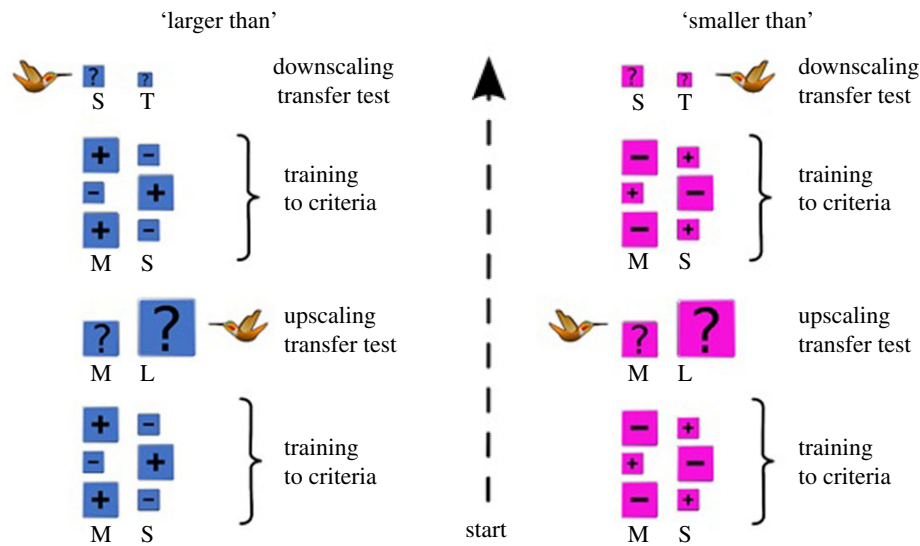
'larger than'

? ?
S T

downscaling transfer test

+ −
− +
+ −
M S

training to criteria

? ?
M L

upscaling transfer test

+ −
− +
+ −
M S

training to criteria

start

'smaller than'

? ?
S T

downscaling transfer test

− +
+ −
− +
M S

training to criteria

? ?
M L

upscaling transfer test

− +
+ −
− +
M S

training to criteria